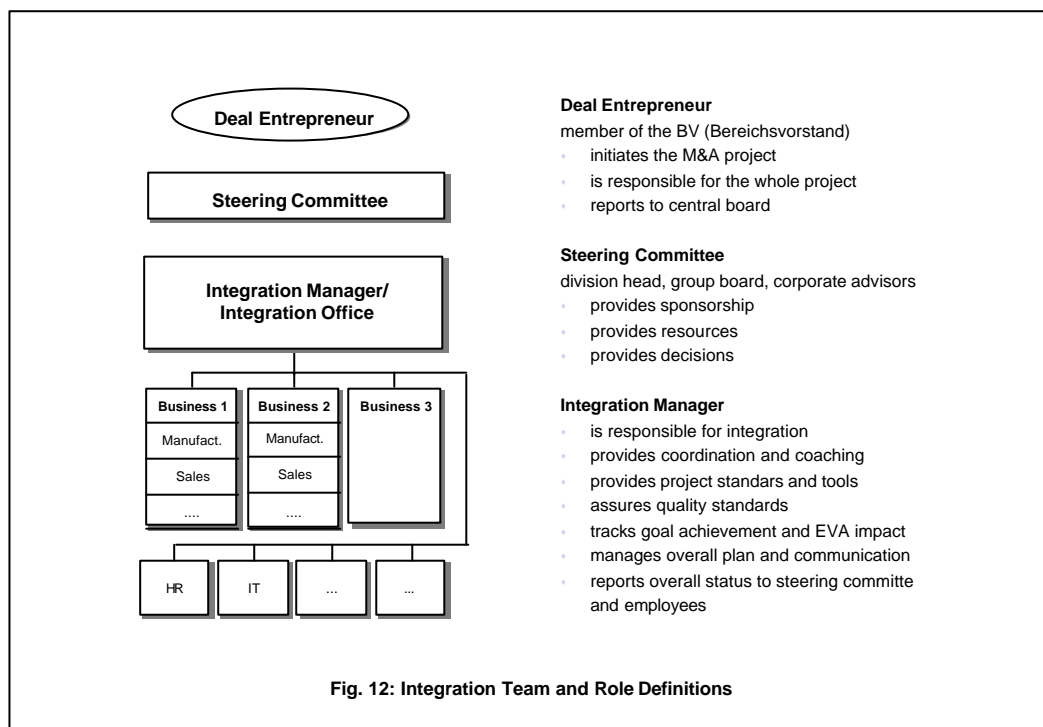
Deal Entrepreneur

Steering Committee

Integration Manager/ Integration Office

Business 1
Manufact.
Sales
....

Business 2
Manufact.
Sales
....

Business 3

HR
IT
...
...

Deal Entrepreneur
member of the BV (Bereichsvorstand)
- initiates the M&A project
- is responsible for the whole project
- reports to central board

Steering Committee
division head, group board, corporate advisors
- provides sponsorship
- provides resources
- provides decisions

Integration Manager
- is responsible for integration
- provides coordination and coaching
- provides project standars and tools
- assures quality standards
- tracks goal achievement and EVA impact
- manages overall plan and communication
- reports overall status to steering committe and employees

Fig. 12: Integration Team and Role Definitions